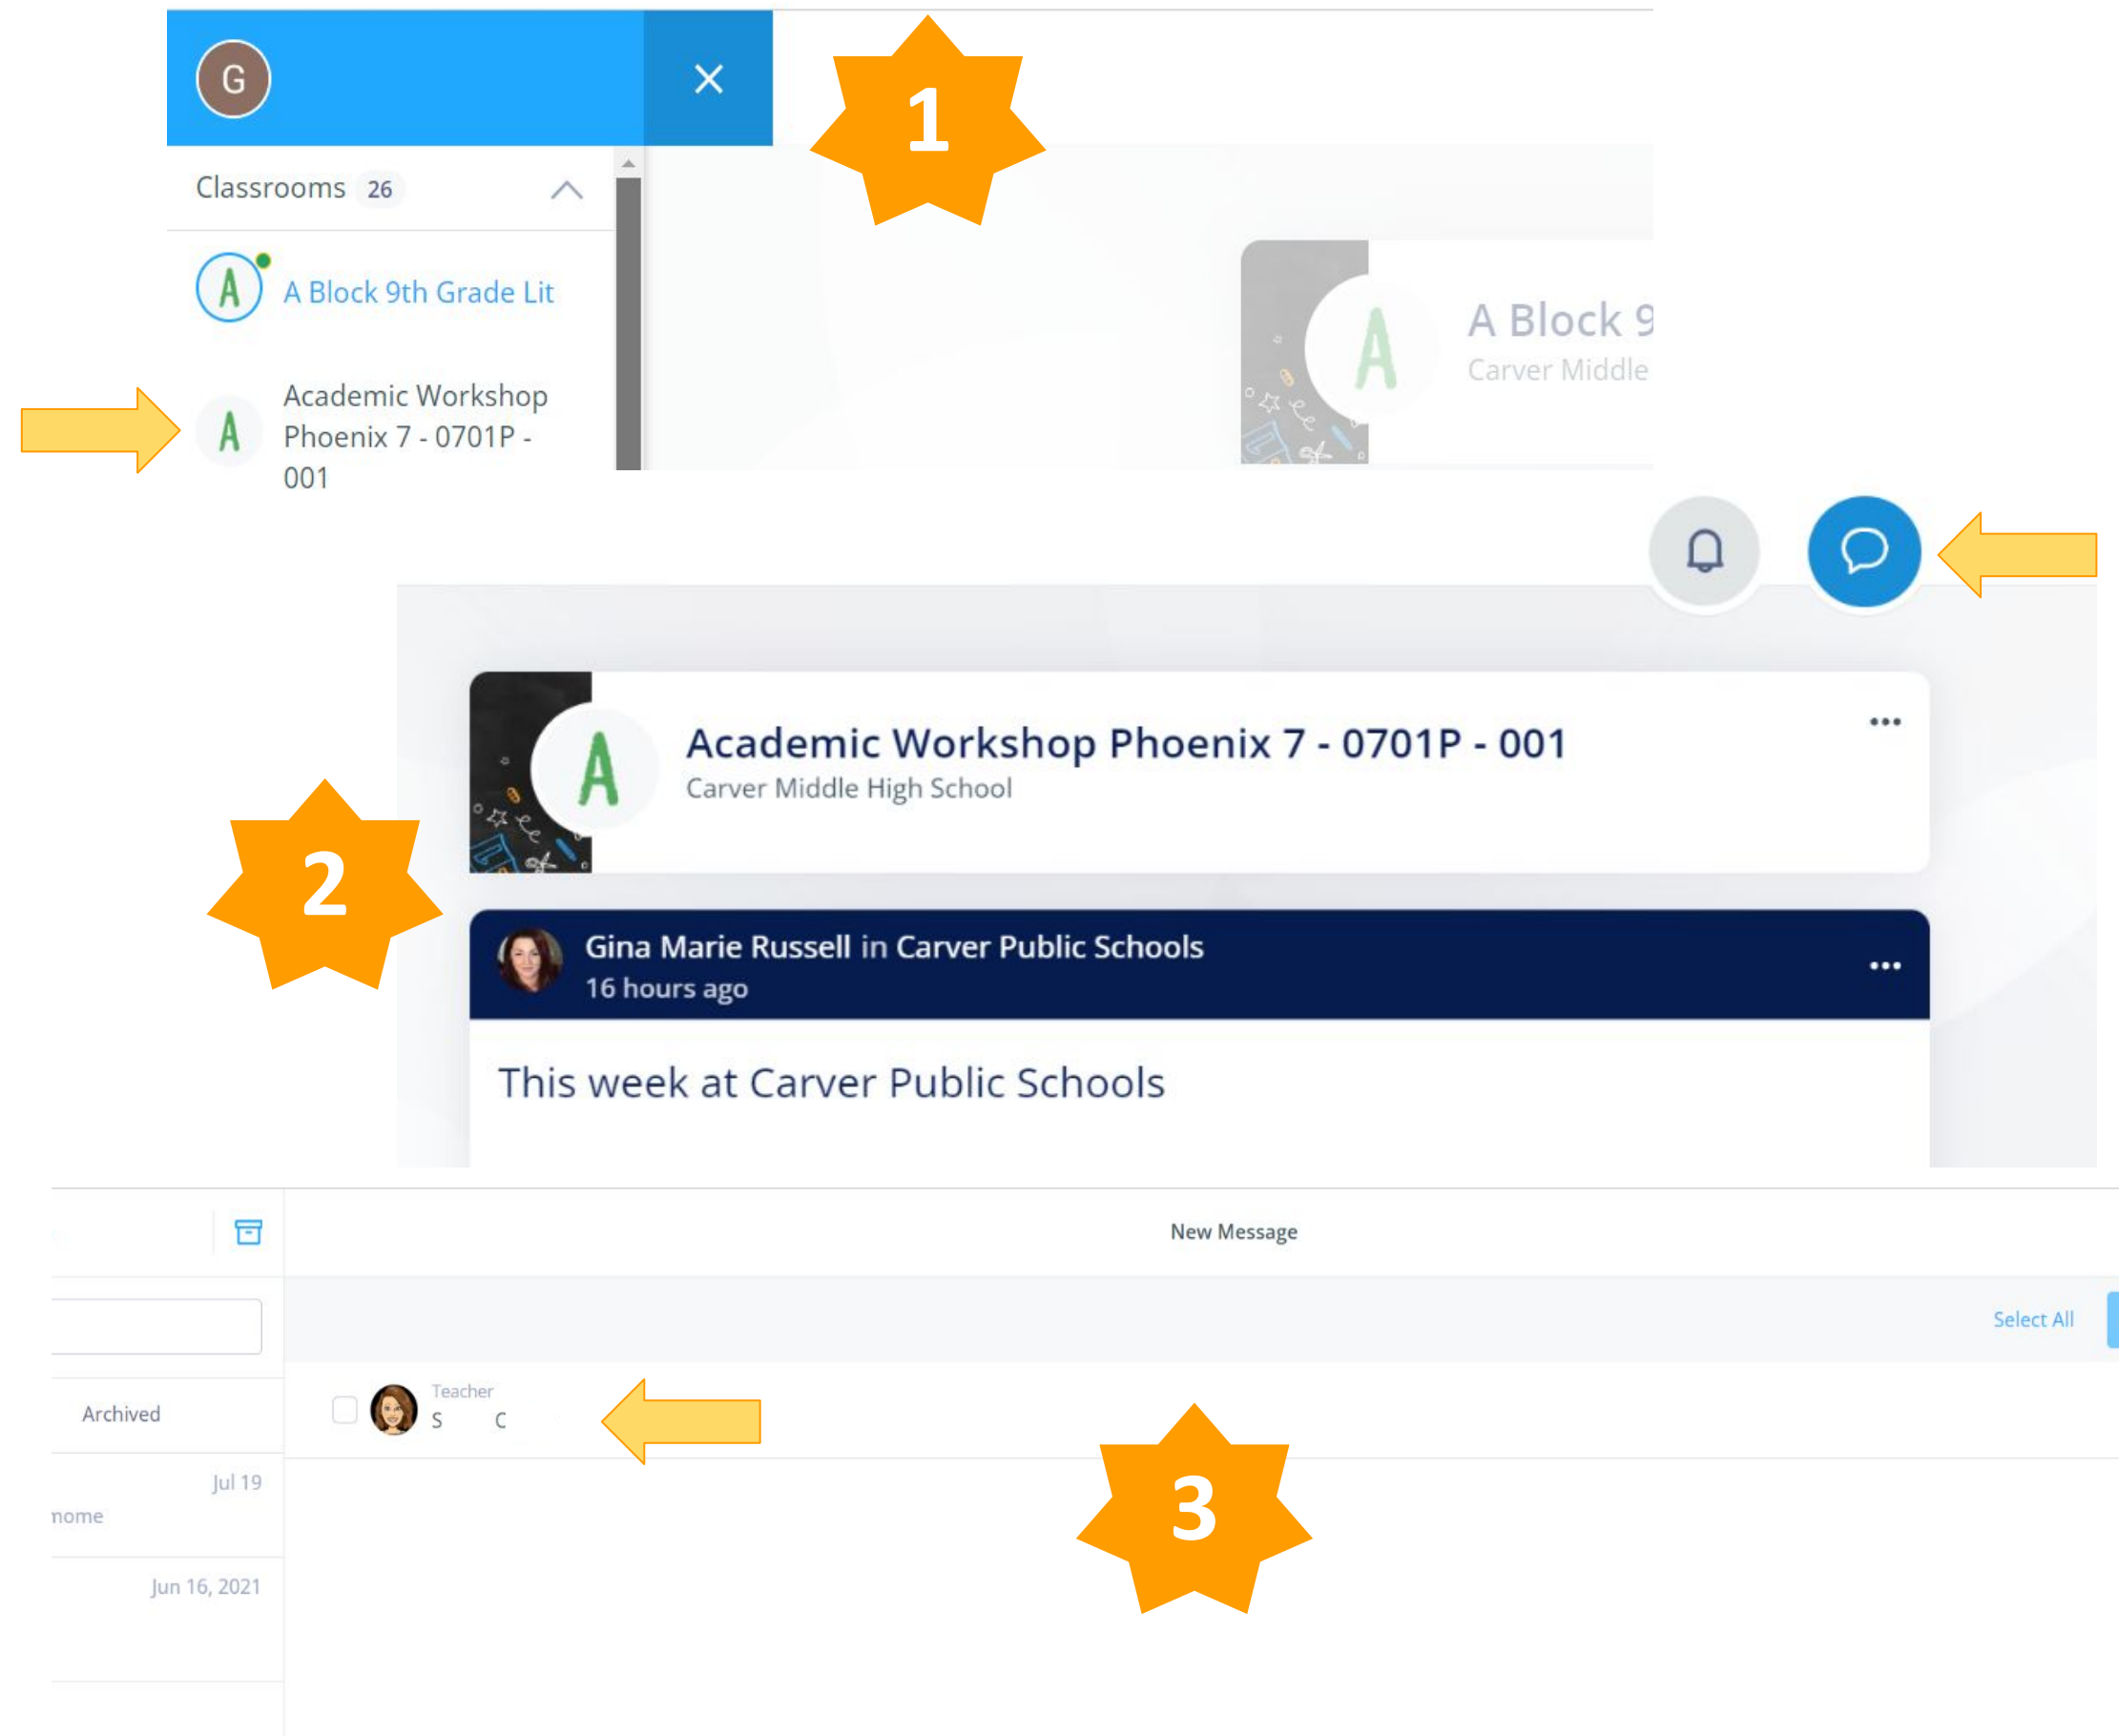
G

×

1

Classrooms 26

A

A Block 9th Grade Lit

A

Academic Workshop Phoenix 7 - 0701P - 001

A

A Block 9

Carver Middle

A

Academic Workshop Phoenix 7 - 0701P - 001

Carver Middle High School

...

2

Gina Marie Russell in Carver Public Schools

16 hours ago

...

This week at Carver Public Schools

New Message

Select All

Archived

Teacher

S C

3

Jul 19

nome

Jun 16, 2021